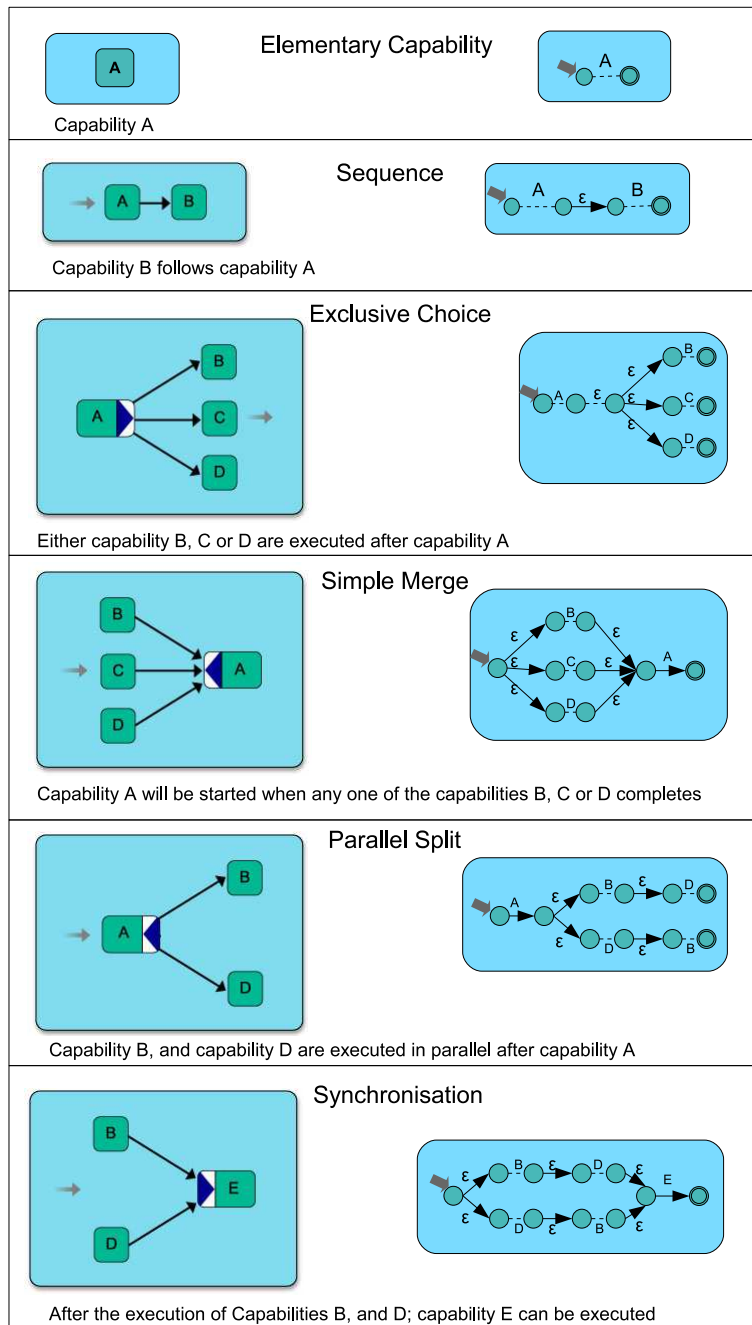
Elementary Capability

A

Capability A

A

Sequence

A B

Capability B follows capability A

A ε B

Exclusive Choice

B

A C

D

Either capability B, C or D are executed after capability A

A ε ε B ε C ε D

Simple Merge

B

C A

D

Capability A will be started when any one of the capabilities B, C or D completes

ε B ε ε C ε A ε D ε

Parallel Split

B

A

D

Capability B, and capability D are executed in parallel after capability A

A ε B ε D ε D ε B

Synchronisation

B

E

D

After the execution of Capabilities B, and D; capability E can be executed

ε B ε D ε E ε D ε B ε